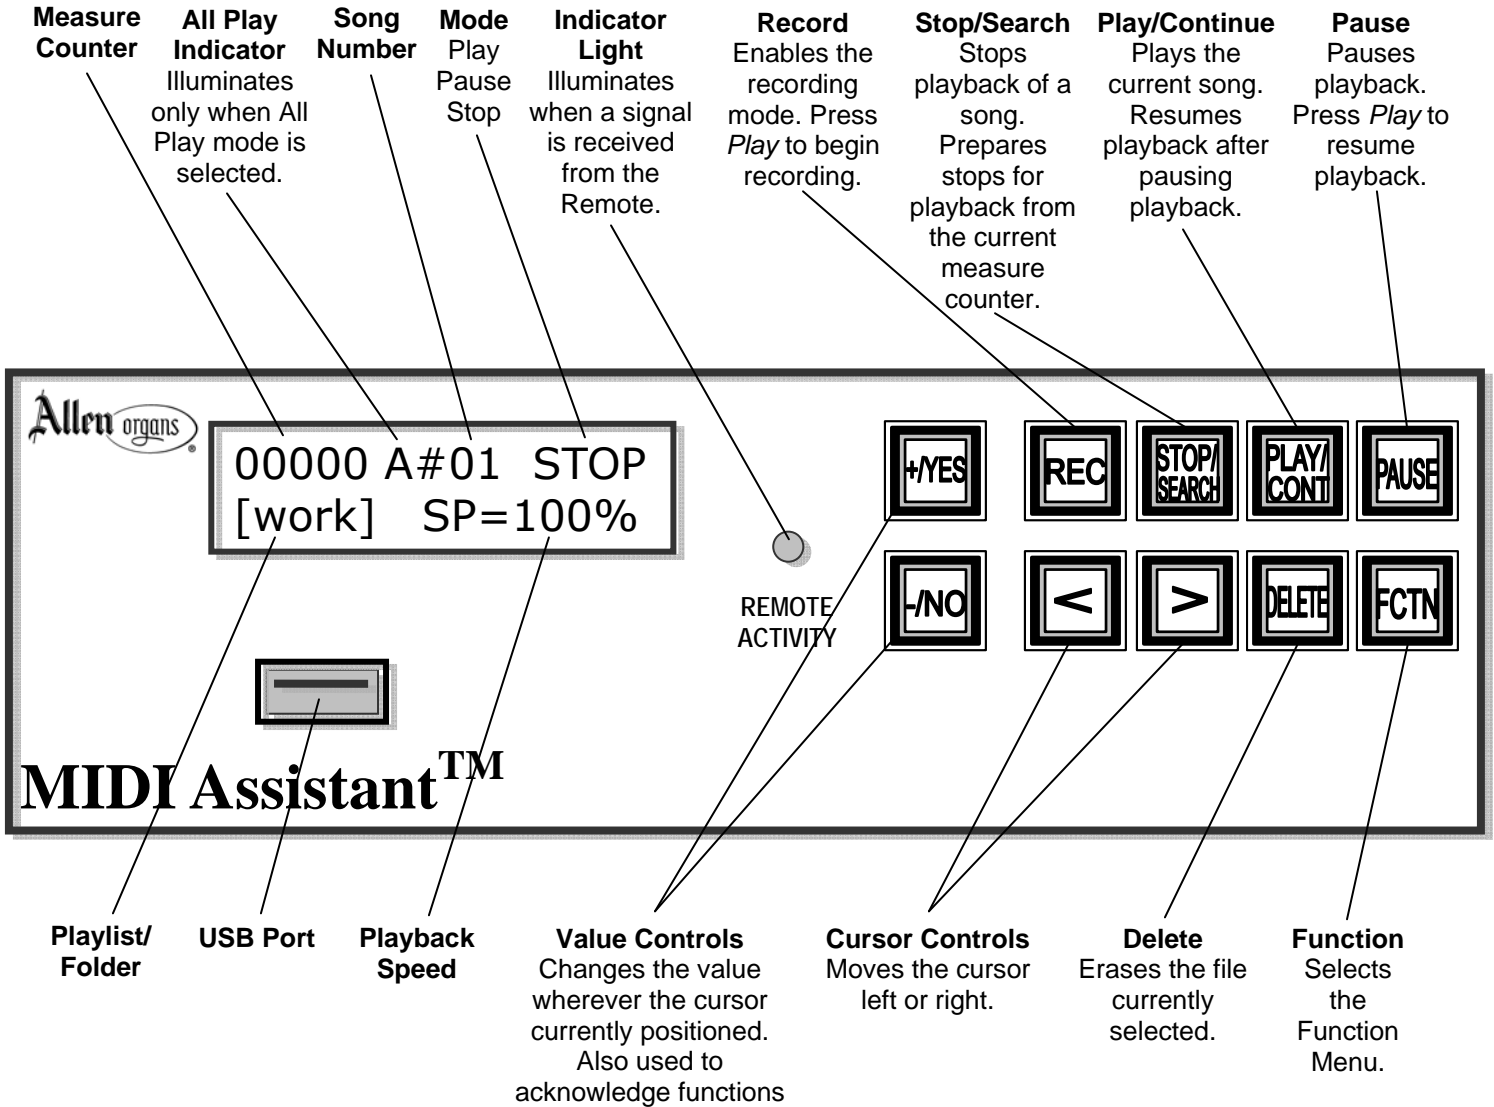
**Measure Counter**

**All Play Indicator**
Illuminates only when All Play mode is selected.

**Song Number**

**Mode**
Play
Pause
Stop

**Indicator Light**
Illuminates when a signal is received from the Remote.

**Record**
Enables the recording mode. Press *Play* to begin recording.

**Stop/Search**
Stops playback of a song. Prepares stops for playback from the current measure counter.

**Play/Continue**
Plays the current song. Resumes playback after pausing playback.

**Pause**
Pauses playback. Press *Play* to resume playback.

Allen organs®

00000 A#01 STOP
[work] SP=100%

REMOTE ACTIVITY

+/YES

REC

STOP/ SEARCH

PLAY/ CONT

PAUSE

-/NO

<

>

DELETE

FCTN

MIDI Assistant$^{TM}$

**Playlist/ Folder**

**USB Port**

**Playback Speed**

**Value Controls**
Changes the value wherever the cursor currently positioned. Also used to acknowledge functions

**Cursor Controls**
Moves the cursor left or right.

**Delete**
Erases the file currently selected.

**Function**
Selects the Function Menu.